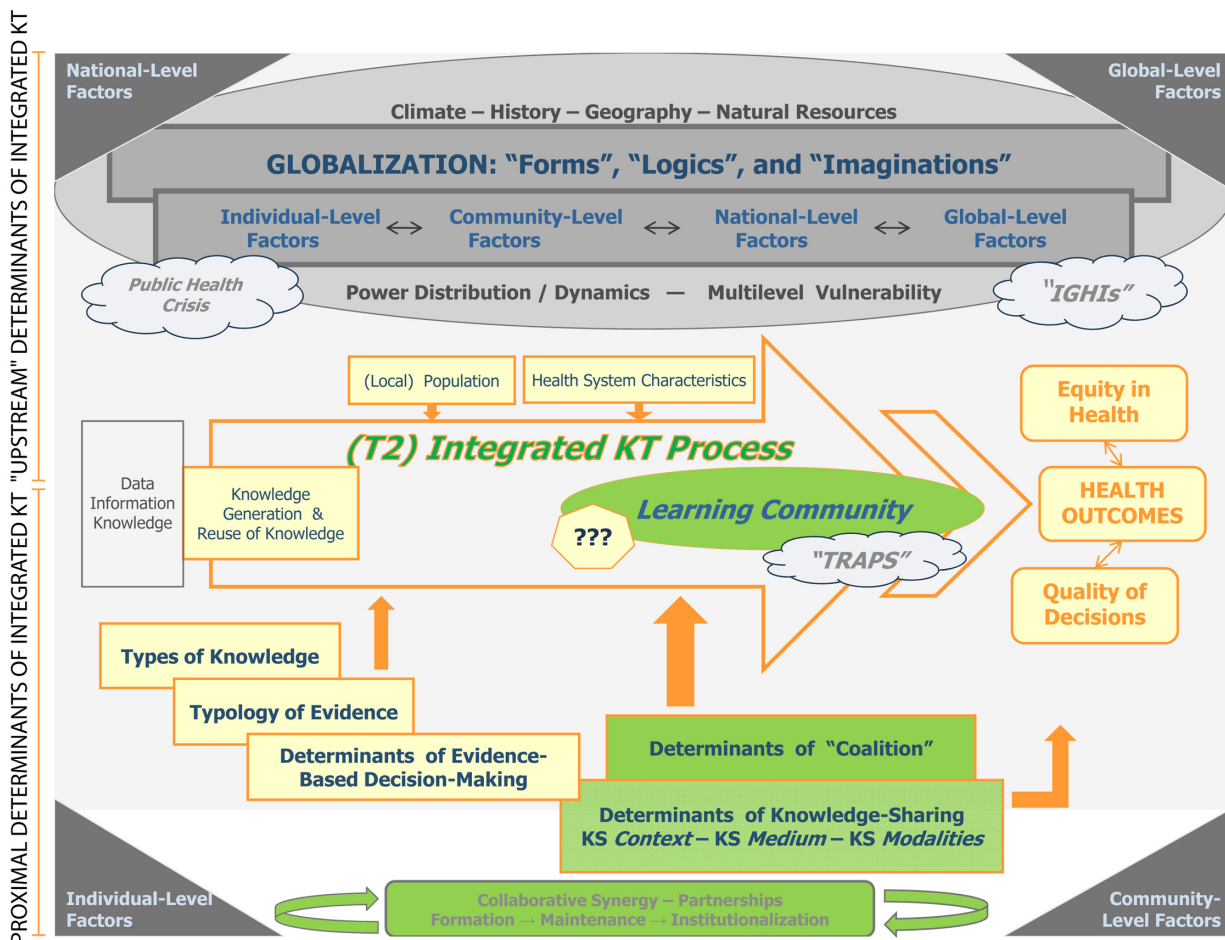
"UPSTREAM" DETERMINANTS OF INTEGRATED KT

PROXIMAL DETERMINANTS OF INTEGRATED KT

National-Level Factors

Global-Level Factors

Climate – History – Geography – Natural Resources

GLOBALIZATION: "Forms", "Logics", and "Imaginations"

Individual-Level Factors ↔ Community-Level Factors ↔ National-Level Factors ↔ Global-Level Factors

Public Health Crisis

Power Distribution / Dynamics — Multilevel Vulnerability

"IGHIs"

(Local) Population

Health System Characteristics

(T2) Integrated KT Process

Data Information Knowledge

Knowledge Generation & Reuse of Knowledge

Learning Community

???

"TRAPS"

Equity in Health

HEALTH OUTCOMES

Quality of Decisions

Types of Knowledge

Typology of Evidence

Determinants of Evidence-Based Decision-Making

Determinants of "Coalition"

Determinants of Knowledge-Sharing
KS *Context* – KS *Medium* – KS *Modalities*

Individual-Level Factors

Collaborative Synergy – Partnerships
Formation → Maintenance → Institutionalization

Community-Level Factors